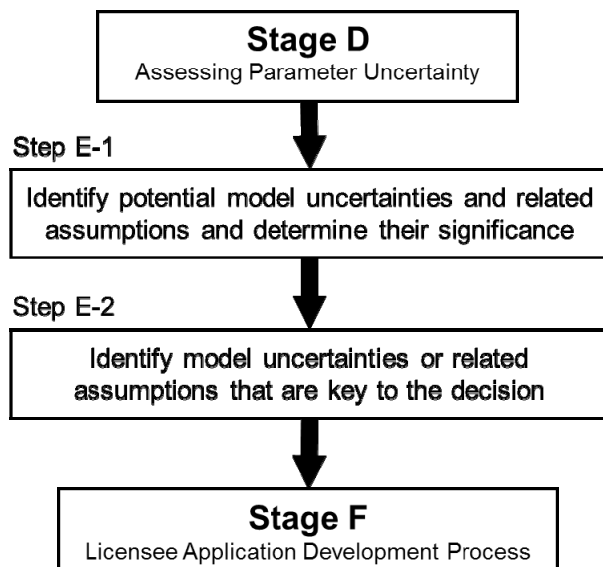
Stage D
Assessing Parameter Uncertainty

Step E-1

Identify potential model uncertainties and related assumptions and determine their significance

Step E-2

Identify model uncertainties or related assumptions that are key to the decision

Stage F
Licensee Application Development Process